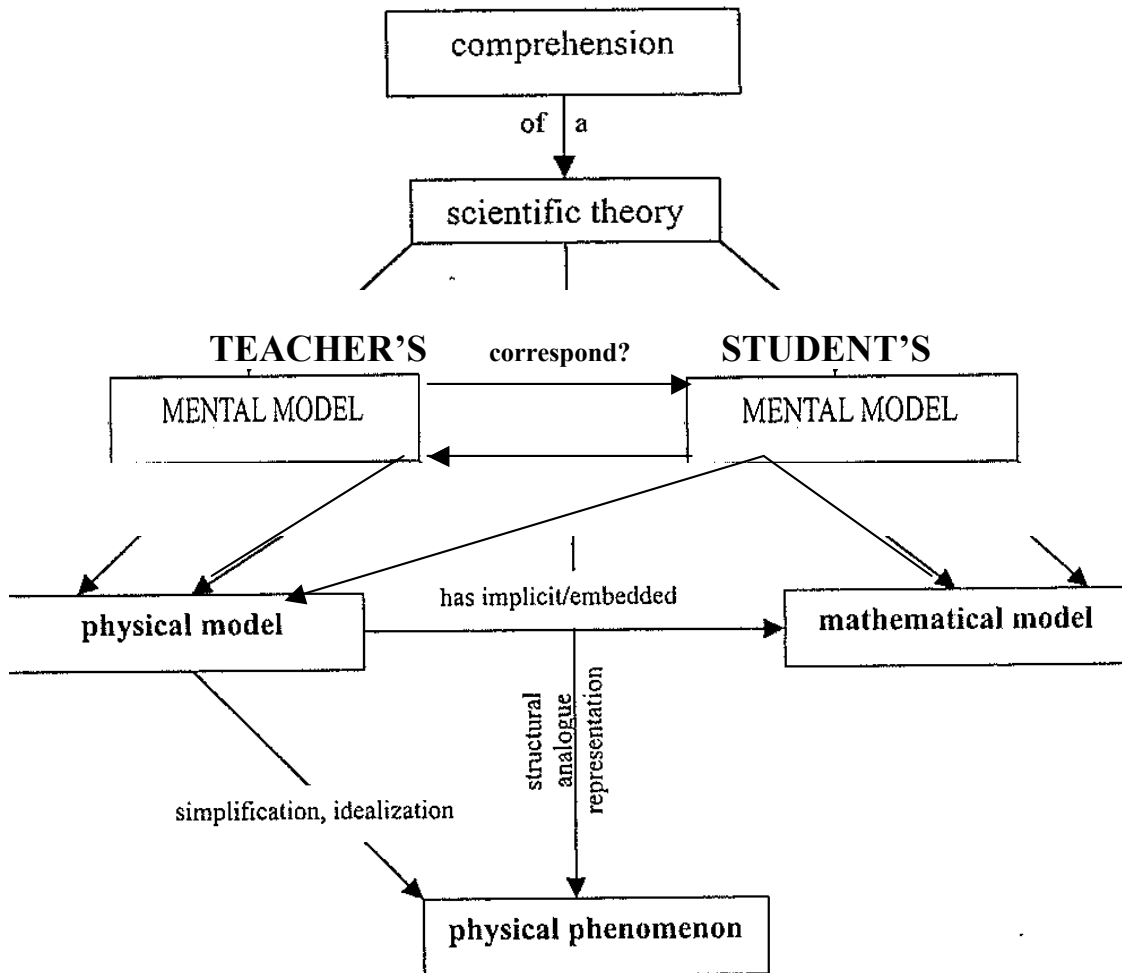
comprehension

of a

scientific theory

TEACHER'S

correspond?

STUDENT'S

MENTAL MODEL

MENTAL MODEL

physical model

has implicit/embedded

mathematical model

structural analogue representation

simplification, idealization

physical phenomenon